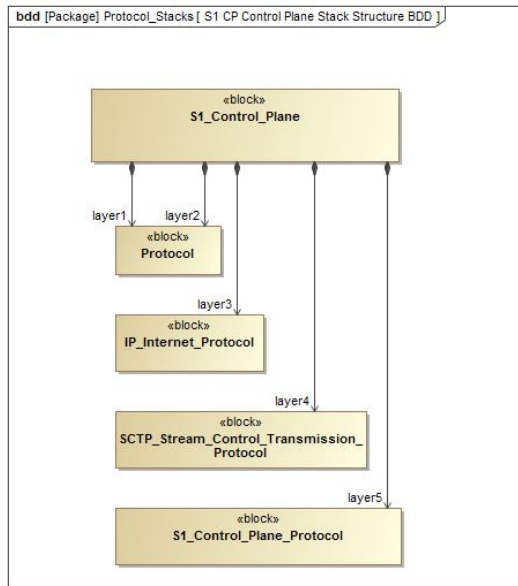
bdd [Package] Protocol_Stacks [ S1 CP Control Plane Stack Structure BDD ]

«block»
S1_Control_Plane

layer1

layer2

«block»
Protocol

layer3

«block»
IP_Internet_Protocol

layer4

«block»
SCTP_Stream_Control_Transmission_Protocol

layer5

«block»
S1_Control_Plane_Protocol